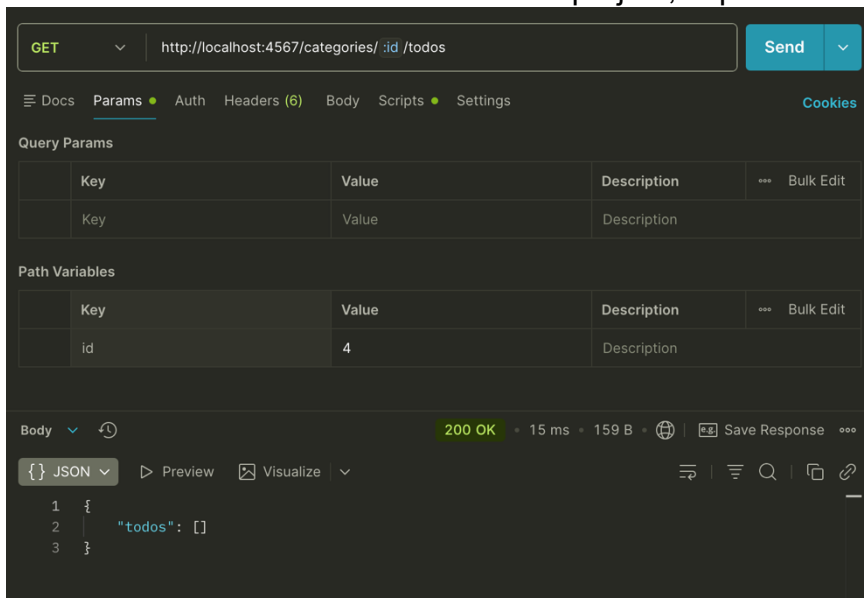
GET http://localhost:4567/categories/ :id /todos

Send

Docs Params Auth Headers (6) Body Scripts Settings Cookies

Query Params

| | Key | Value | Description | Bulk Edit |
|---|---|---|---|---|
| | Key | Value | Description | |

Path Variables

| | Key | Value | Description | Bulk Edit |
|---|---|---|---|---|
| | id | 4 | Description | |

Body 200 OK • 15 ms • 159 B • Save Response

{} JSON Preview Visualize

1 {
2 "todos": []
3 }